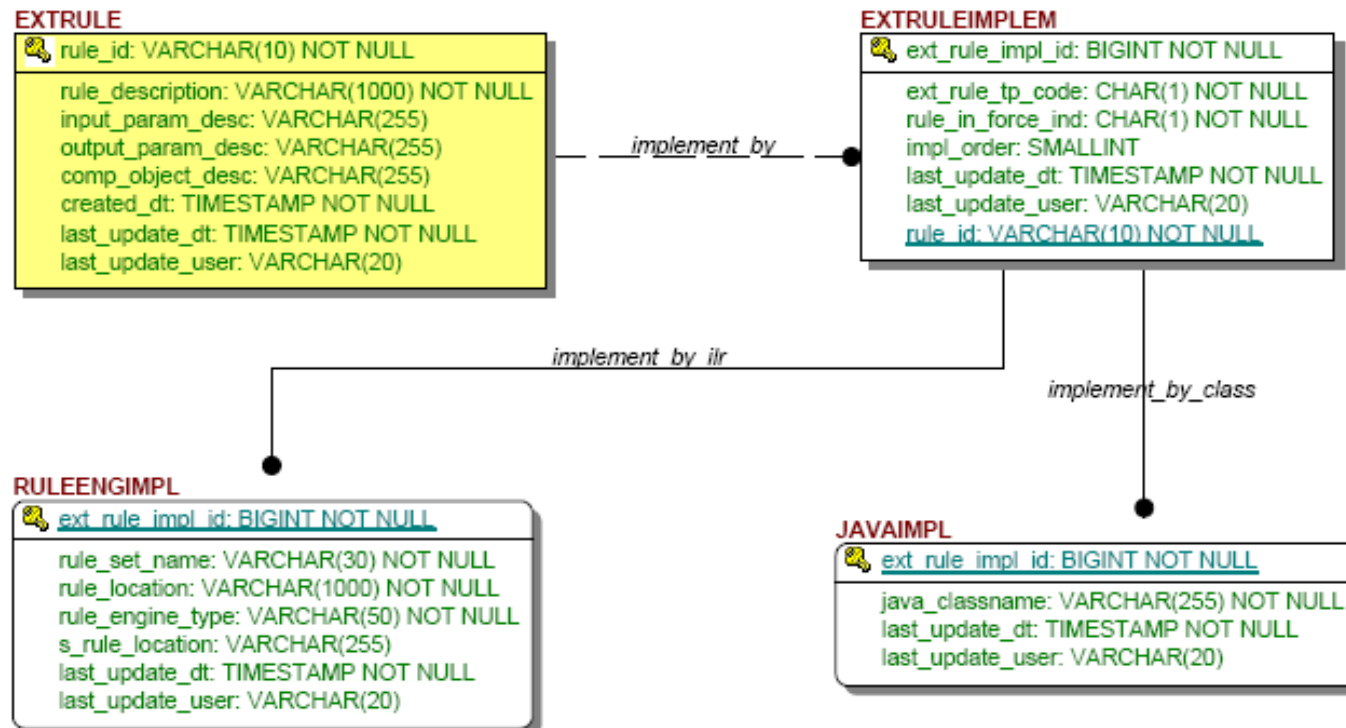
EXTRULE

rule_id: VARCHAR(10) NOT NULL

rule_description: VARCHAR(1000) NOT NULL
input_param_desc: VARCHAR(255)
output_param_desc: VARCHAR(255)
comp_object_desc: VARCHAR(255)
created_dt: TIMESTAMP NOT NULL
last_update_dt: TIMESTAMP NOT NULL
last_update_user: VARCHAR(20)

implement_by

EXTRULEIMPLEM

ext_rule_impl_id: BIGINT NOT NULL

ext_rule_tp_code: CHAR(1) NOT NULL
rule_in_force_ind: CHAR(1) NOT NULL
impl_order: SMALLINT
last_update_dt: TIMESTAMP NOT NULL
last_update_user: VARCHAR(20)
rule_id: VARCHAR(10) NOT NULL

implement_by_ilr

implement_by_class

RULEENGIMPL

ext_rule_impl_id: BIGINT NOT NULL

rule_set_name: VARCHAR(30) NOT NULL
rule_location: VARCHAR(1000) NOT NULL
rule_engine_type: VARCHAR(50) NOT NULL
s_rule_location: VARCHAR(255)
last_update_dt: TIMESTAMP NOT NULL
last_update_user: VARCHAR(20)

JAVAIMPL

ext_rule_impl_id: BIGINT NOT NULL

java_classname: VARCHAR(255) NOT NULL
last_update_dt: TIMESTAMP NOT NULL
last_update_user: VARCHAR(20)